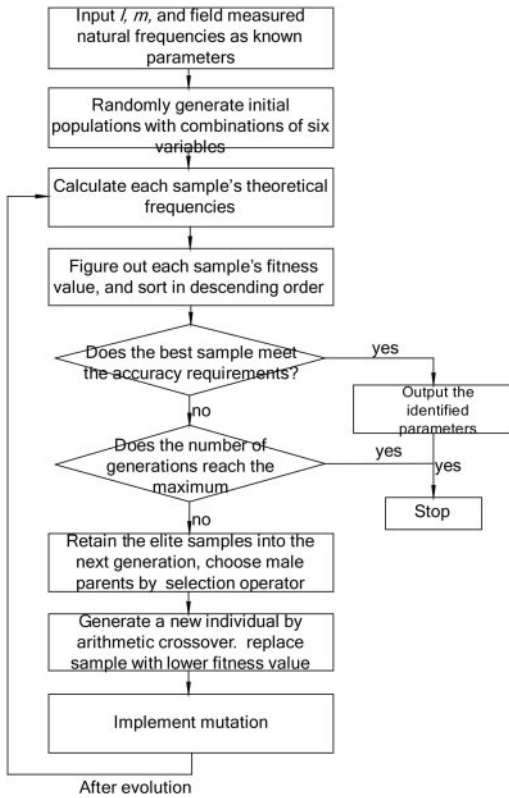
Input $l$, $m$, and field measured natural frequencies as known parameters

Randomly generate initial populations with combinations of six variables

Calculate each sample's theoretical frequencies

Figure out each sample's fitness value, and sort in descending order

Does the best sample meet the accuracy requirements?

yes

Output the identified parameters

no

Does the number of generations reach the maximum

yes

yes

Stop

no

Retain the elite samples into the next generation, choose male parents by selection operator

Generate a new individual by arithmetic crossover. replace sample with lower fitness value

Implement mutation

After evolution